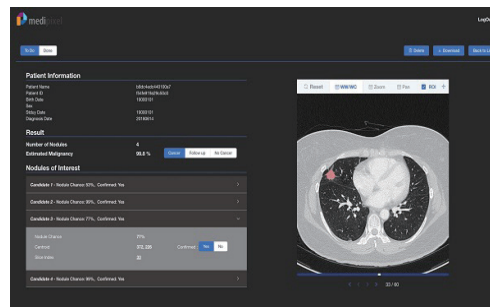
medi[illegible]

LogO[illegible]

To Do Done

Delete Download Back to L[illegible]

Patient Information

Patient Name b8cb4eb4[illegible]
Patient ID 4bdef4bd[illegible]
Birth Date 19300101
Sex
Today Date 19300101
Diagnosis Date 20190614

Result

Number of Nodules 4
Estimated Malignancy 95.5 % Cancer Follow up No Cancer

Nodules of Interest

Candidate 1 - Nodule Chance 93%, Confirmed: Yes

Candidate 2 - Nodule Chance 90%, Confirmed: Yes

Candidate 3 - Nodule Chance 77%, Confirmed: Yes

Nodule Chance 77%
Centroid 372, 330 Confirmed: Yes No
Slice Index 32

Candidate 4 - Nodule Chance 56%, Confirmed: Yes

Reset WW/WC Zoom Pan ROI

32 / 80